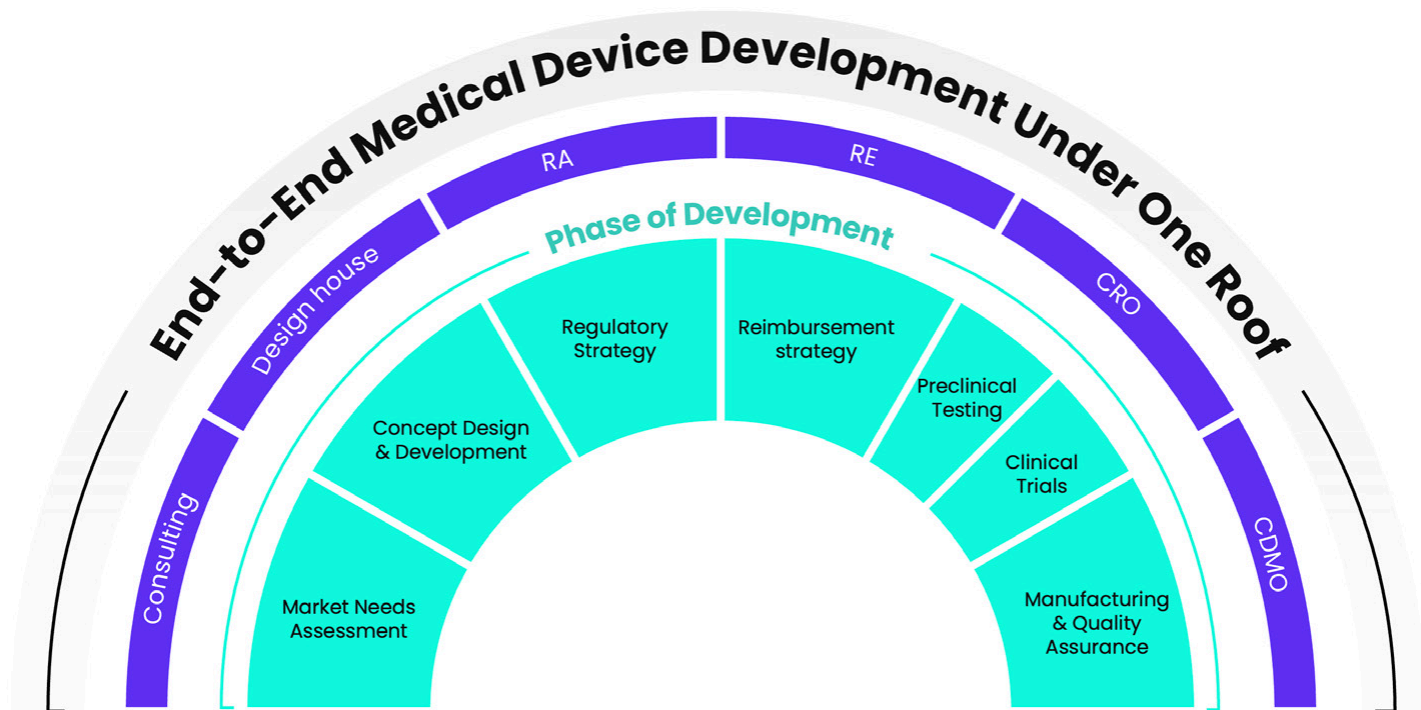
End-to-End Medical Device Development Under One Roof

Consulting

Design house

RA

RE

CRO

CDMO

Phase of Development

Market Needs Assessment

Concept Design & Development

Regulatory Strategy

Reimbursement strategy

Preclinical Testing

Clinical Trials

Manufacturing & Quality Assurance